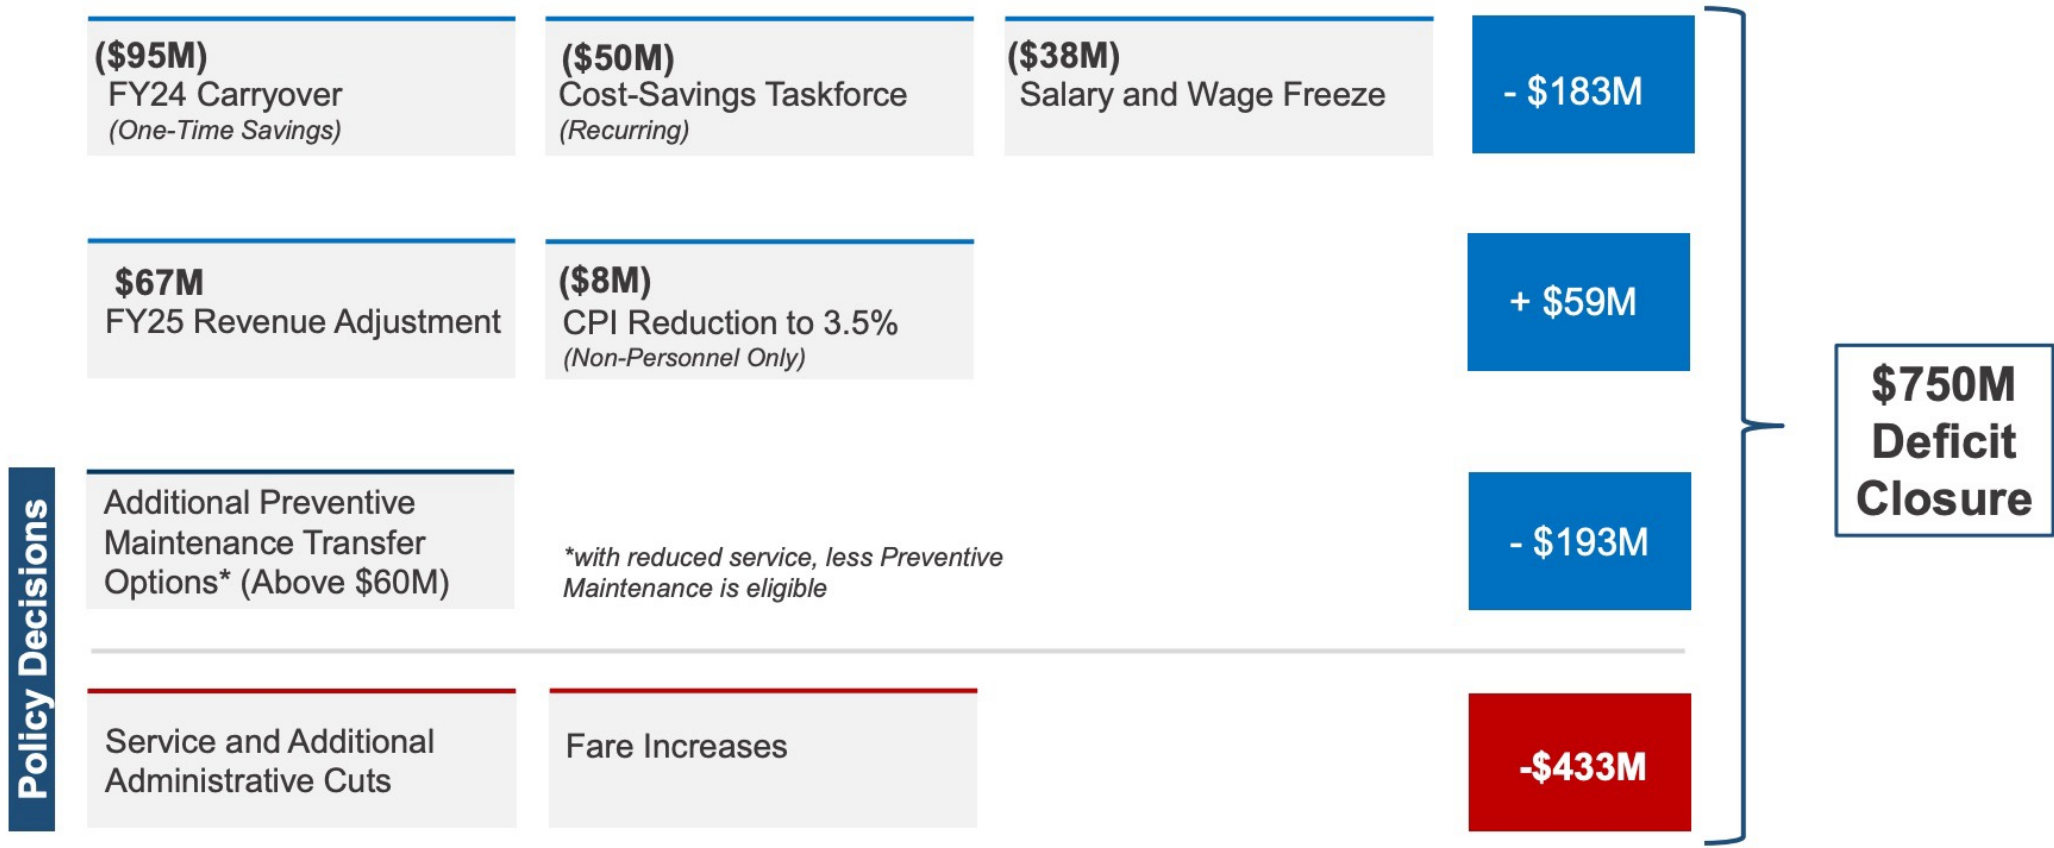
($95M)
FY24 Carryover
(One-Time Savings)

($50M)
Cost-Savings Taskforce
(Recurring)

($38M)
Salary and Wage Freeze

- $183M

$67M
FY25 Revenue Adjustment

($8M)
CPI Reduction to 3.5%
(Non-Personnel Only)

+ $59M

$750M Deficit Closure

Policy Decisions

Additional Preventive Maintenance Transfer Options* (Above $60M)

*with reduced service, less Preventive Maintenance is eligible

- $193M

Service and Additional Administrative Cuts

Fare Increases

-$433M